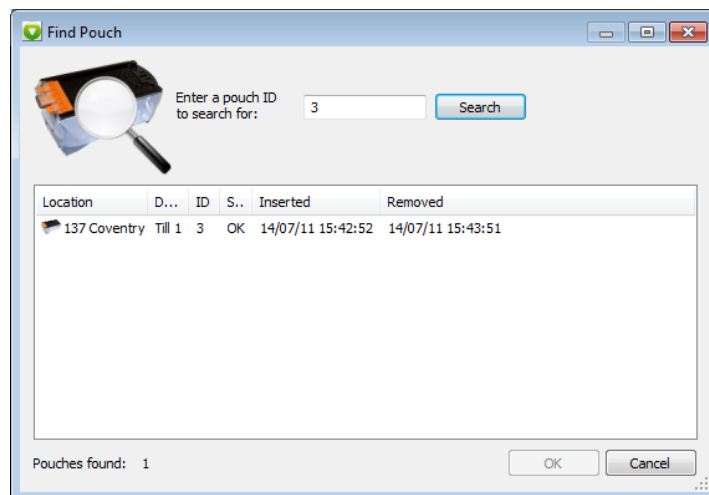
Find Pouch

Enter a pouch ID to search for: 3 Search

| Location | D... | ID | S.. | Inserted | Removed |
|---|---|---|---|---|---|
| 137 Coventry | Till 1 | 3 | OK | 14/07/11 15:42:52 | 14/07/11 15:43:51 |

Pouches found: 1

OK Cancel